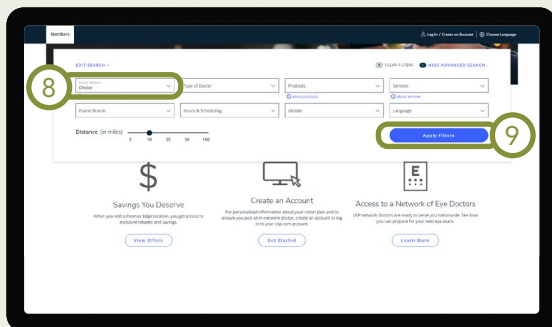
Members

Log In / Create an Account | Choose Language

EDIT SEARCH

CLEAR FILTERS HIDE ADVANCED SEARCH

8

Choice

Type of Doctor

Products

Services

About products

About services

Frame Brands

Hours & Scheduling

Gender

Language

Distance (in miles)

5 10 25 50 100

Apply Filters

9

$

Savings You Deserve

When you visit a Premier Edge location, you get access to exclusive rebates and savings.

View Offers

Create an Account

For personalized information about your vision plan and to ensure you pick an in-network doctor, create an account or log in to your vsp.com account.

Get Started

E

Access to a Network of Eye Doctors

VSP network doctors are ready to serve you nationwide. See how you can prepare for your next eye exam.

Learn More